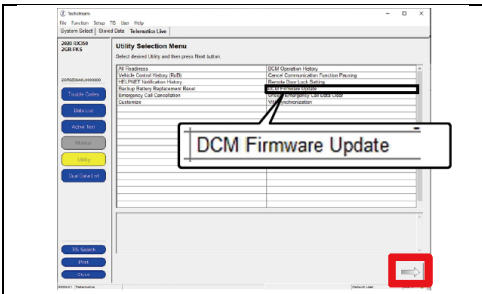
Techstream
File Function Setup TIS User Help
System Select | Stored Data | Telematics Live

2020 UX250
2GR FKS

Trouble Codes
Data List
Active Test
Monitor
Utility
Dual Data List

Utility Selection Menu
Select desired Utility and then press Next button.

| | |
|---|---|
| All Readiness | DCM Operation History |
| Vehicle Control History (RoB) | Cancel Communication Function Planning |
| HELPNET Notification History | Remote Door Lock Setting |
| Backup Battery Replacement Reset | DCM Firmware Update |
| Emergency Call Cancellation | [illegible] |
| Customize | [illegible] |

DCM Firmware Update

TIS Search
Print
Close

Telematics
Default User